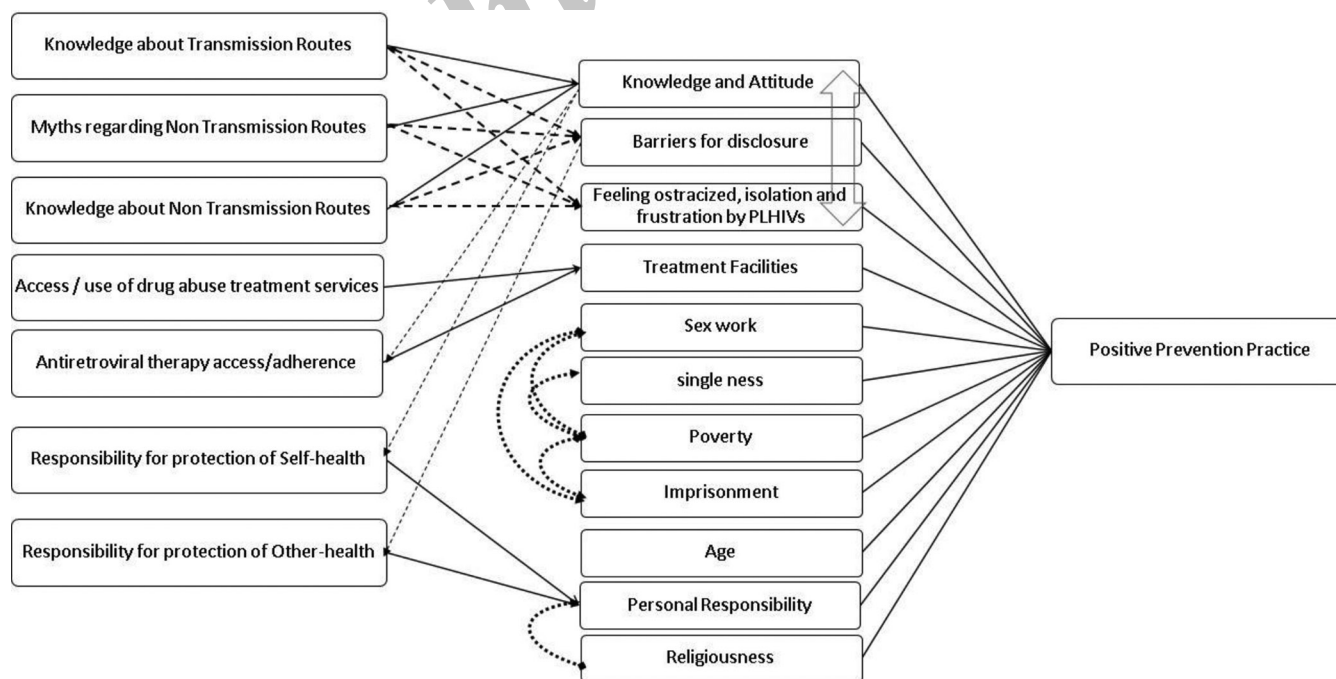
Knowledge about Transmission Routes

Myths regarding Non Transmission Routes

Knowledge about Non Transmission Routes

Access / use of drug abuse treatment services

Antiretroviral therapy access/adherence

Responsibility for protection of Self-health

Responsibility for protection of Other-health

Knowledge and Attitude

Barriers for disclosure

Feeling ostracized, isolation and frustration by PLHIVs

Treatment Facilities

Sex work

single ness

Poverty

Imprisonment

Age

Personal Responsibility

Religiousness

Positive Prevention Practice